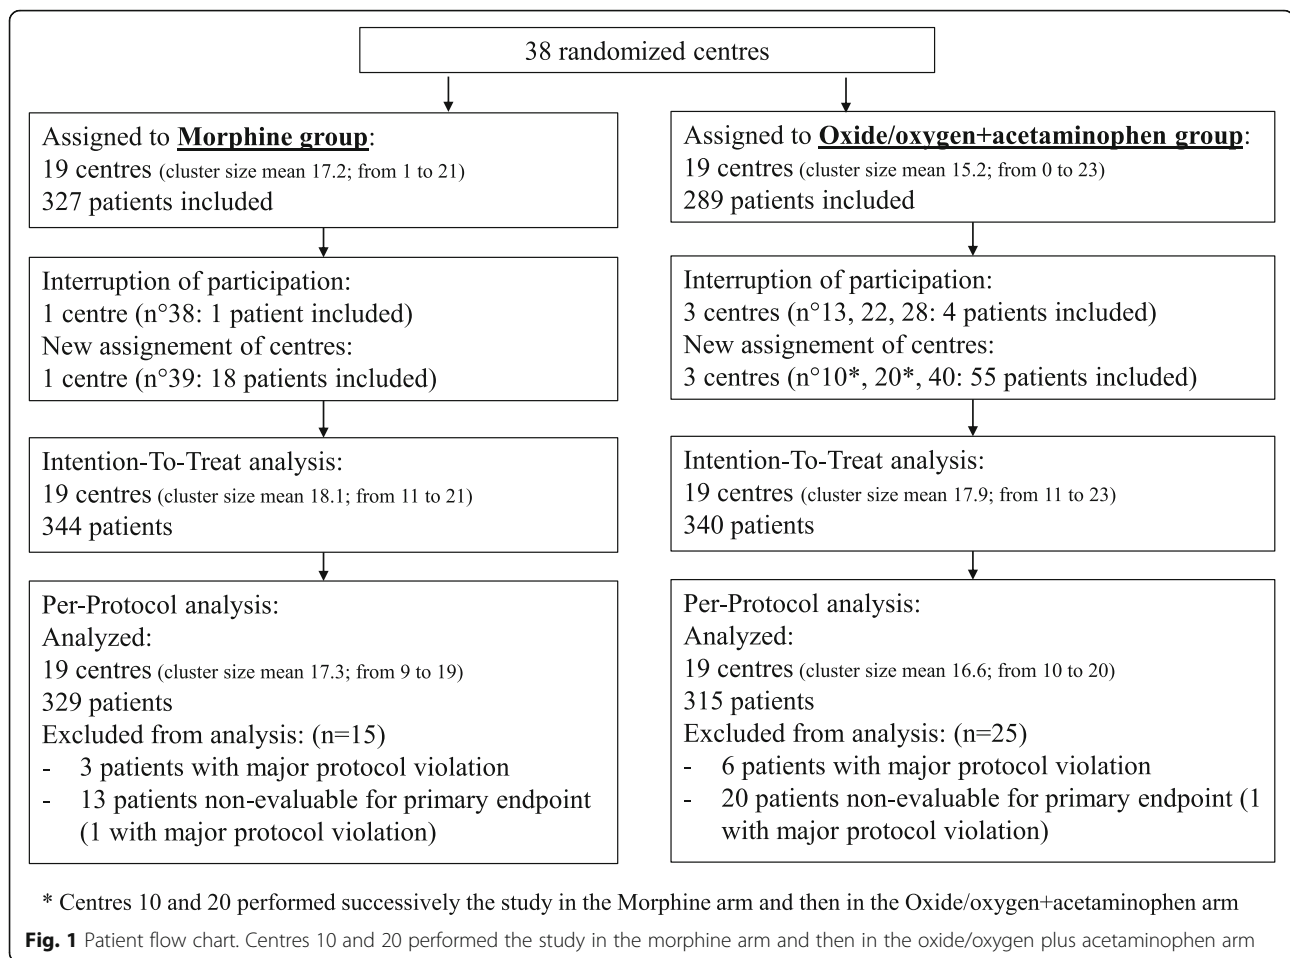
38 randomized centres

Assigned to **Morphine group**:
19 centres (cluster size mean 17.2; from 1 to 21)
327 patients included

Interruption of participation:
1 centre (n°38: 1 patient included)
New assignement of centres:
1 centre (n°39: 18 patients included)

Intention-To-Treat analysis:
19 centres (cluster size mean 18.1; from 11 to 21)
344 patients

Per-Protocol analysis:
Analyzed:
19 centres (cluster size mean 17.3; from 9 to 19)
329 patients
Excluded from analysis: (n=15)
- 3 patients with major protocol violation
- 13 patients non-evaluable for primary endpoint (1 with major protocol violation)

Assigned to **Oxide/oxygen+acetaminophen group**:
19 centres (cluster size mean 15.2; from 0 to 23)
289 patients included

Interruption of participation:
3 centres (n°13, 22, 28: 4 patients included)
New assignement of centres:
3 centres (n°10*, 20*, 40: 55 patients included)

Intention-To-Treat analysis:
19 centres (cluster size mean 17.9; from 11 to 23)
340 patients

Per-Protocol analysis:
Analyzed:
19 centres (cluster size mean 16.6; from 10 to 20)
315 patients
Excluded from analysis: (n=25)
- 6 patients with major protocol violation
- 20 patients non-evaluable for primary endpoint (1 with major protocol violation)

* Centres 10 and 20 performed successively the study in the Morphine arm and then in the Oxide/oxygen+acetaminophen arm

**Fig. 1** Patient flow chart. Centres 10 and 20 performed the study in the morphine arm and then in the oxide/oxygen plus acetaminophen arm